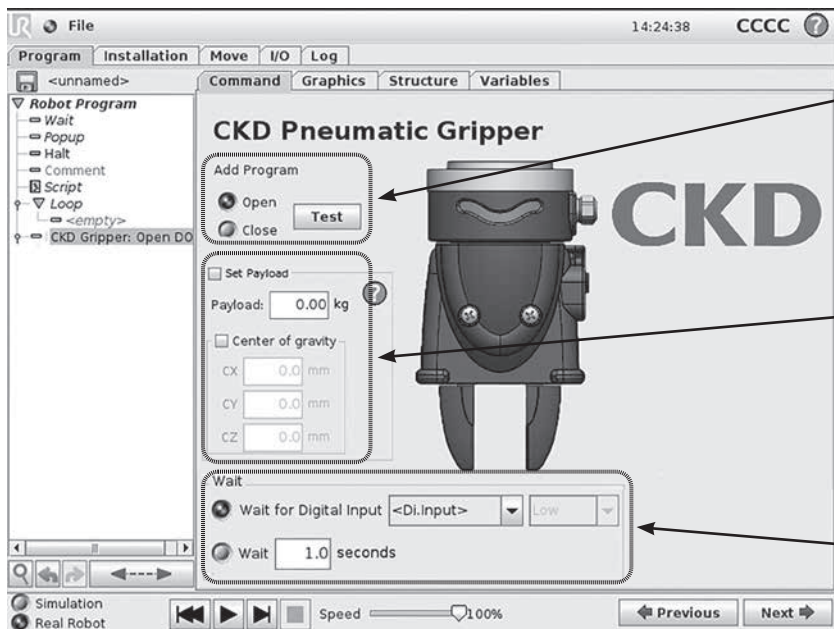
File

14:24:38 CCCC

Program | Installation | Move | I/O | Log

<unnamed>

Command | Graphics | Structure | Variables

Robot Program
Wait
Popup
Halt
Comment
Script
Loop
<empty>
CKD Gripper: Open DO

CKD Pneumatic Gripper

Add Program
Open
Close
Test

CKD

Set Payload
Payload: 0.00 kg
Center of gravity
CX 0.0 mm
CY 0.0 mm
CZ 0.0 mm

Wait
Wait for Digital Input <Di.Input> Low
Wait 1.0 seconds

Simulation
Real Robot
Speed 100%
Previous
Next